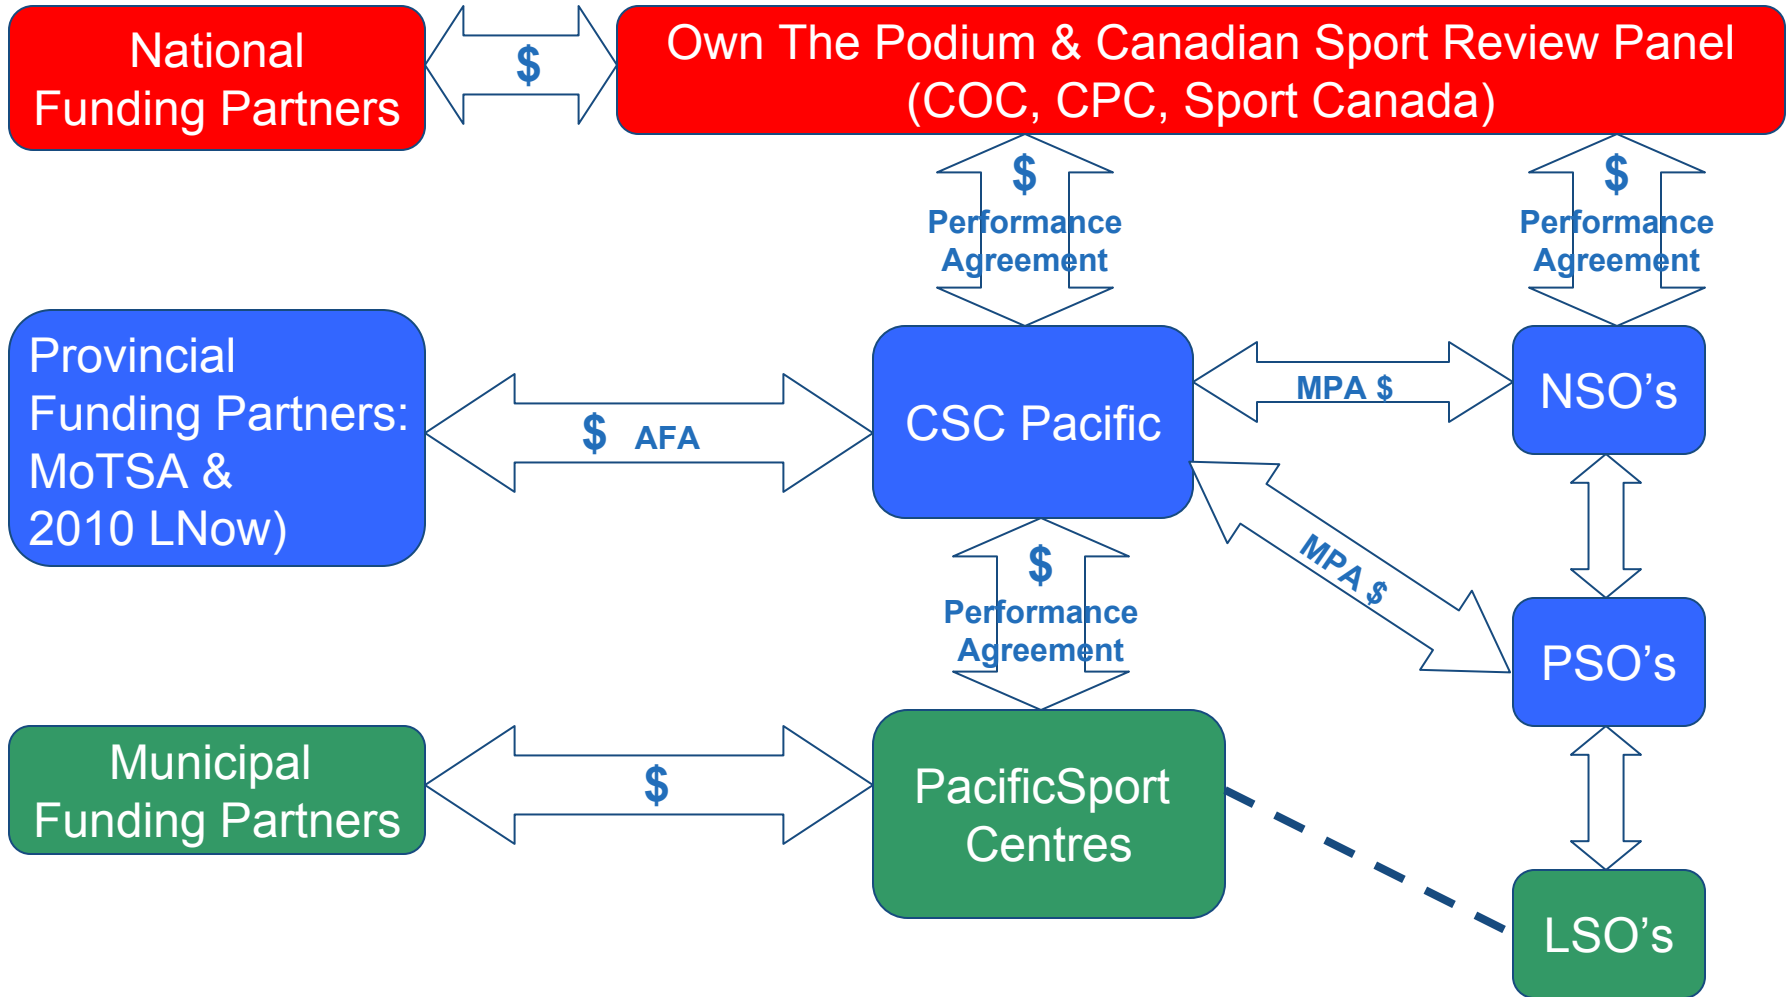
National Funding Partners

$

Own The Podium & Canadian Sport Review Panel (COC, CPC, Sport Canada)

$
Performance Agreement

$
Performance Agreement

Provincial Funding Partners: MoTSA & 2010 LNow)

$ AFA

CSC Pacific

MPA $

NSO's

MPA $

$
Performance Agreement

PSO's

Municipal Funding Partners

$

PacificSport Centres

LSO's